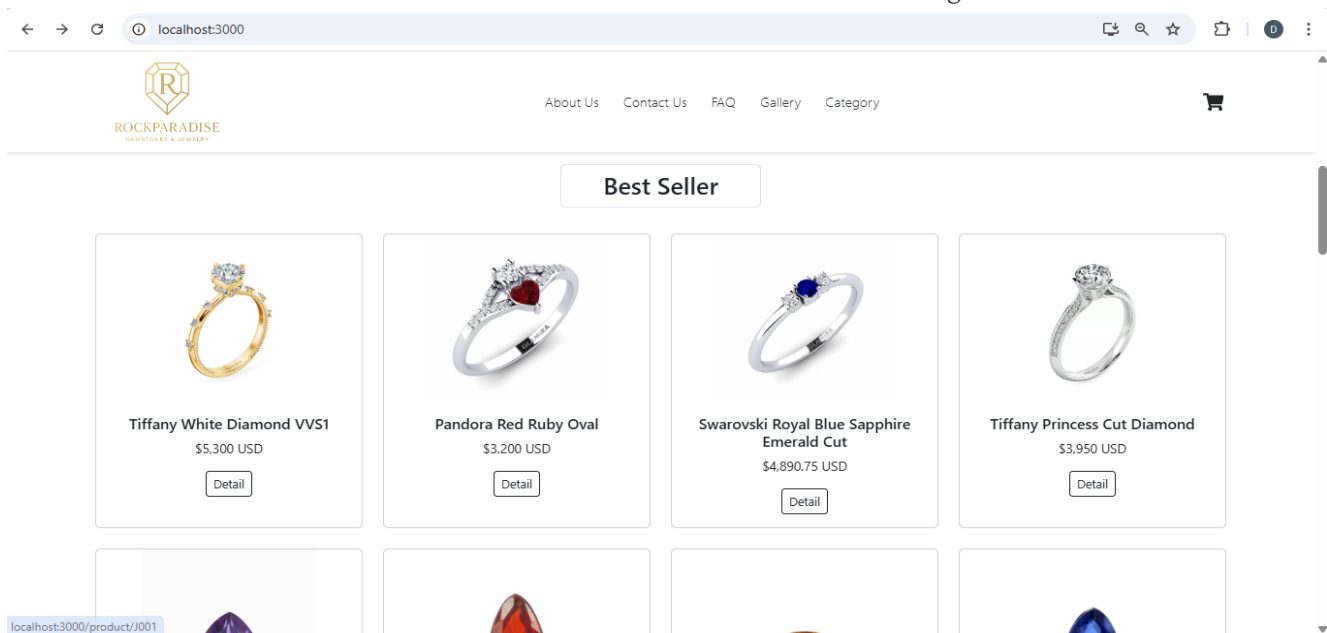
localhost:3000

D

R
ROCKPARADISE
GEMSTONES & JEWELRY

About Us Contact Us FAQ Gallery Category

Best Seller

Tiffany White Diamond VVS1
$5,300 USD
Detail

Pandora Red Ruby Oval
$3,200 USD
Detail

Swarovski Royal Blue Sapphire Emerald Cut
$4,890.75 USD
Detail

Tiffany Princess Cut Diamond
$3,950 USD
Detail

localhost:3000/product/J001